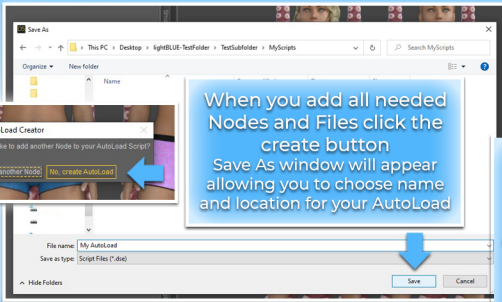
Save As

This PC > Desktop > lightBLUE-TestFolder > TestSubfolder > MyScripts

Search MyScripts

Organize ▾ New folder

Name

Load Creator

ke to add another Node to your AutoLoad Script?

nother Node

No, create AutoLoad

When you add all needed Nodes and Files click the create button

Save As window will appear allowing you to choose name and location for your AutoLoad

File name: My AutoLoad

Save as type: Script Files (*.dse)

Hide Folders

Save

Cancel